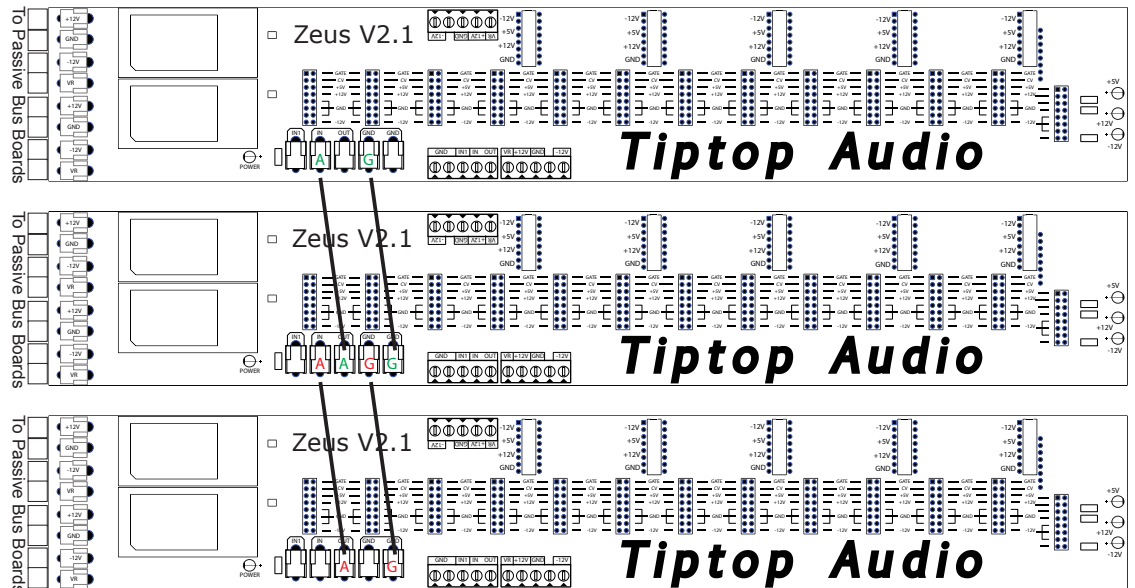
To Passive Bus Boards

+12V
GND
-12V
VR
+12V
GND
-12V
VR

Zeus V2.1

AZ1- GNS AZ1+ SIA

-12V
+5V
+12V
GND

GATE
CV
+5V
+12V
GND
-12V

+5V
+12V
-12V

POWER

IN1 IN OUT GND GND
A G

GND IN1 IN OUT VR +12V GND -12V

Tiptop Audio

To Passive Bus Boards

+12V
GND
-12V
VR
+12V
GND
-12V
VR

Zeus V2.1

AZ1- GNS AZ1+ SIA

-12V
+5V
+12V
GND

GATE
CV
+5V
+12V
GND
-12V

+5V
+12V
-12V

POWER

IN1 IN OUT GND GND
A A G G

GND IN1 IN OUT VR +12V GND -12V

Tiptop Audio

To Passive Bus Boards

+12V
GND
-12V
VR
+12V
GND
-12V
VR

Zeus V2.1

AZ1- GNS AZ1+ SIA

-12V
+5V
+12V
GND

GATE
CV
+5V
+12V
GND
-12V

+5V
+12V
-12V

POWER

IN1 IN OUT GND GND
A G

GND IN1 IN OUT VR +12V GND -12V

Tiptop Audio